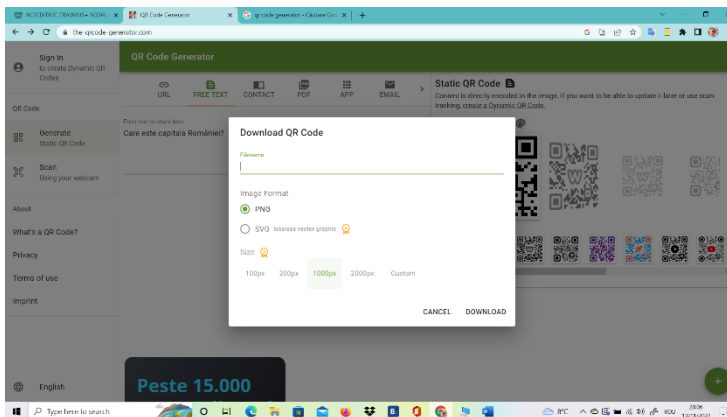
ACTIVITATE DIGITALĂ - SCOAL ×
QR Code Generator ×
qr code generator - Căutare Goo ×
+

the-qrcode-generator.com

Sign in
to create Dynamic QR Codes

QR Code

Generate
Static QR Code

Scan
Using your webcam

About

What's a QR Code?

Privacy

Terms of use

Imprint

English

QR Code Generator

URL
FREE TEXT
CONTACT
PDF
APP
EMAIL

Enter text to share here
Care este capitala României?

Static QR Code

Content is directly encoded in the image. If you want to be able to update it later or use scan tracking, create a Dynamic QR Code.

Download QR Code

Filename

Image Format

PNG

SVG lossless vector graphic

Size

100px
200px
1000px
2000px
Custom

CANCEL
DOWNLOAD

Peste 15.000

Type here to search

8°C
ROU
20:06